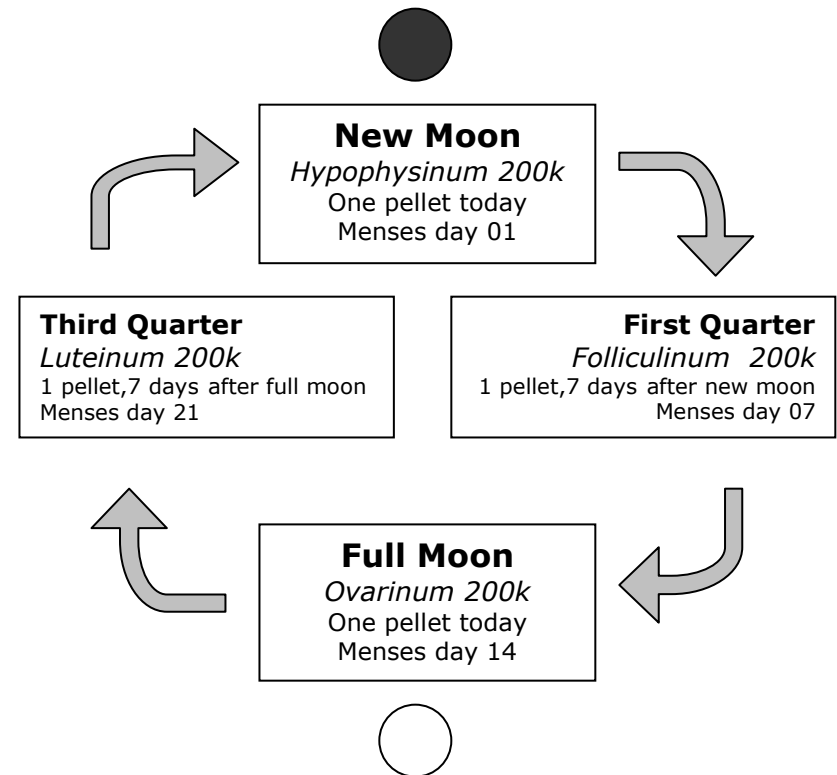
**New Moon**
*Hypophysinum 200k*
One pellet today
Menses day 01

**First Quarter**
*Folliculinum 200k*
1 pellet,7 days after new moon
Menses day 07

**Full Moon**
*Ovarinum 200k*
One pellet today
Menses day 14

**Third Quarter**
*Luteinum 200k*
1 pellet,7 days after full moon
Menses day 21